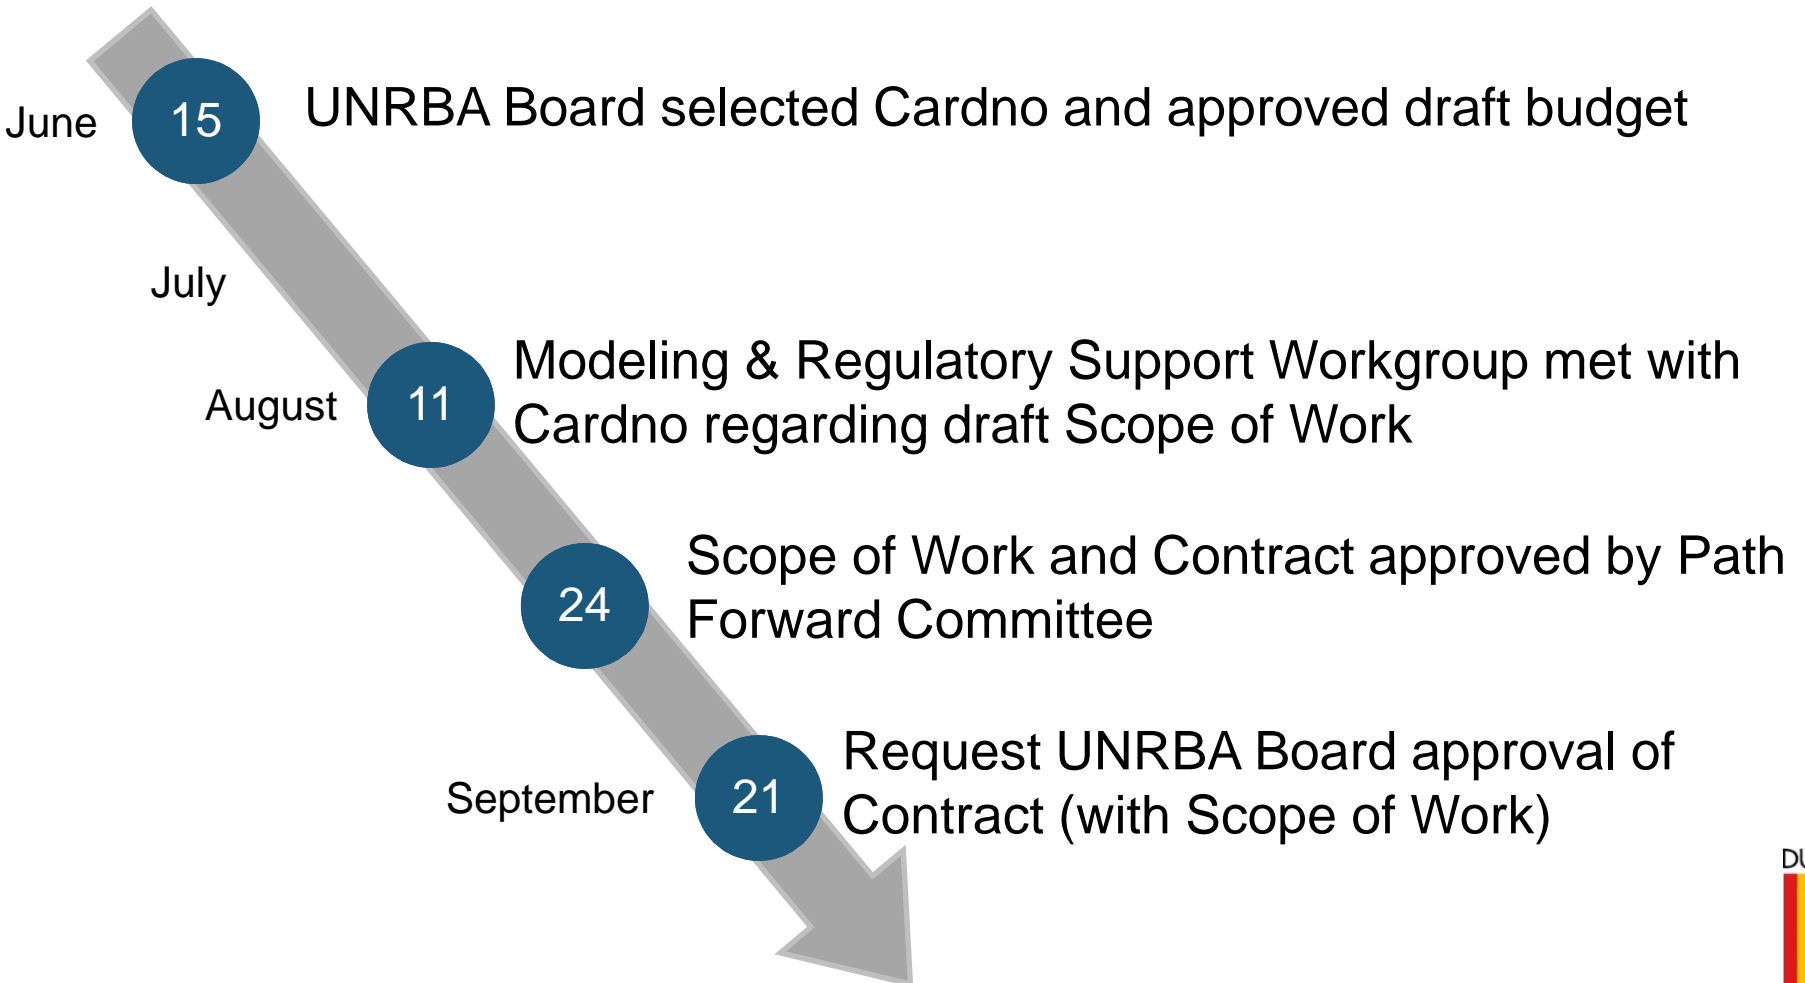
June 15 UNRBA Board selected Cardno and approved draft budget

July

August 11 Modeling & Regulatory Support Workgroup met with Cardno regarding draft Scope of Work

24 Scope of Work and Contract approved by Path Forward Committee

September 21 Request UNRBA Board approval of Contract (with Scope of Work)

DU